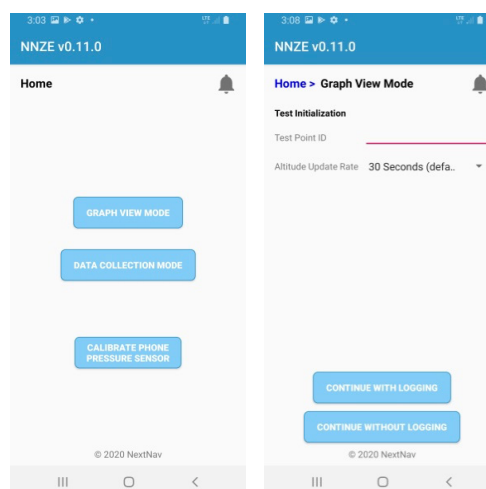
3:03

NNZE v0.11.0

Home

GRAPH VIEW MODE

DATA COLLECTION MODE

CALIBRATE PHONE PRESSURE SENSOR

© 2020 NextNav

3:08

NNZE v0.11.0

Home > Graph View Mode

Test Initialization

Test Point ID

Altitude Update Rate 30 Seconds (defa..

CONTINUE WITH LOGGING

CONTINUE WITHOUT LOGGING

© 2020 NextNav